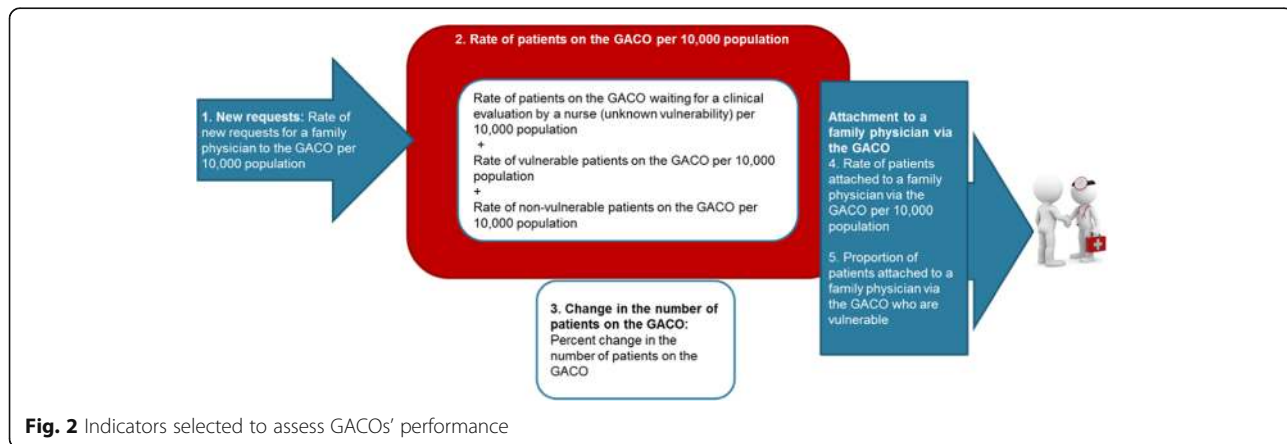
**1. New requests:** Rate of new requests for a family physician to the GACO per 10,000 population

**2. Rate of patients on the GACO per 10,000 population**

Rate of patients on the GACO waiting for a clinical evaluation by a nurse (unknown vulnerability) per 10,000 population
+
Rate of vulnerable patients on the GACO per 10,000 population
+
Rate of non-vulnerable patients on the GACO per 10,000 population

**3. Change in the number of patients on the GACO:** Percent change in the number of patients on the GACO

**Attachment to a family physician via the GACO**
4. Rate of patients attached to a family physician via the GACO per 10,000 population

5. Proportion of patients attached to a family physician via the GACO who are vulnerable

**Fig. 2** Indicators selected to assess GACOs' performance